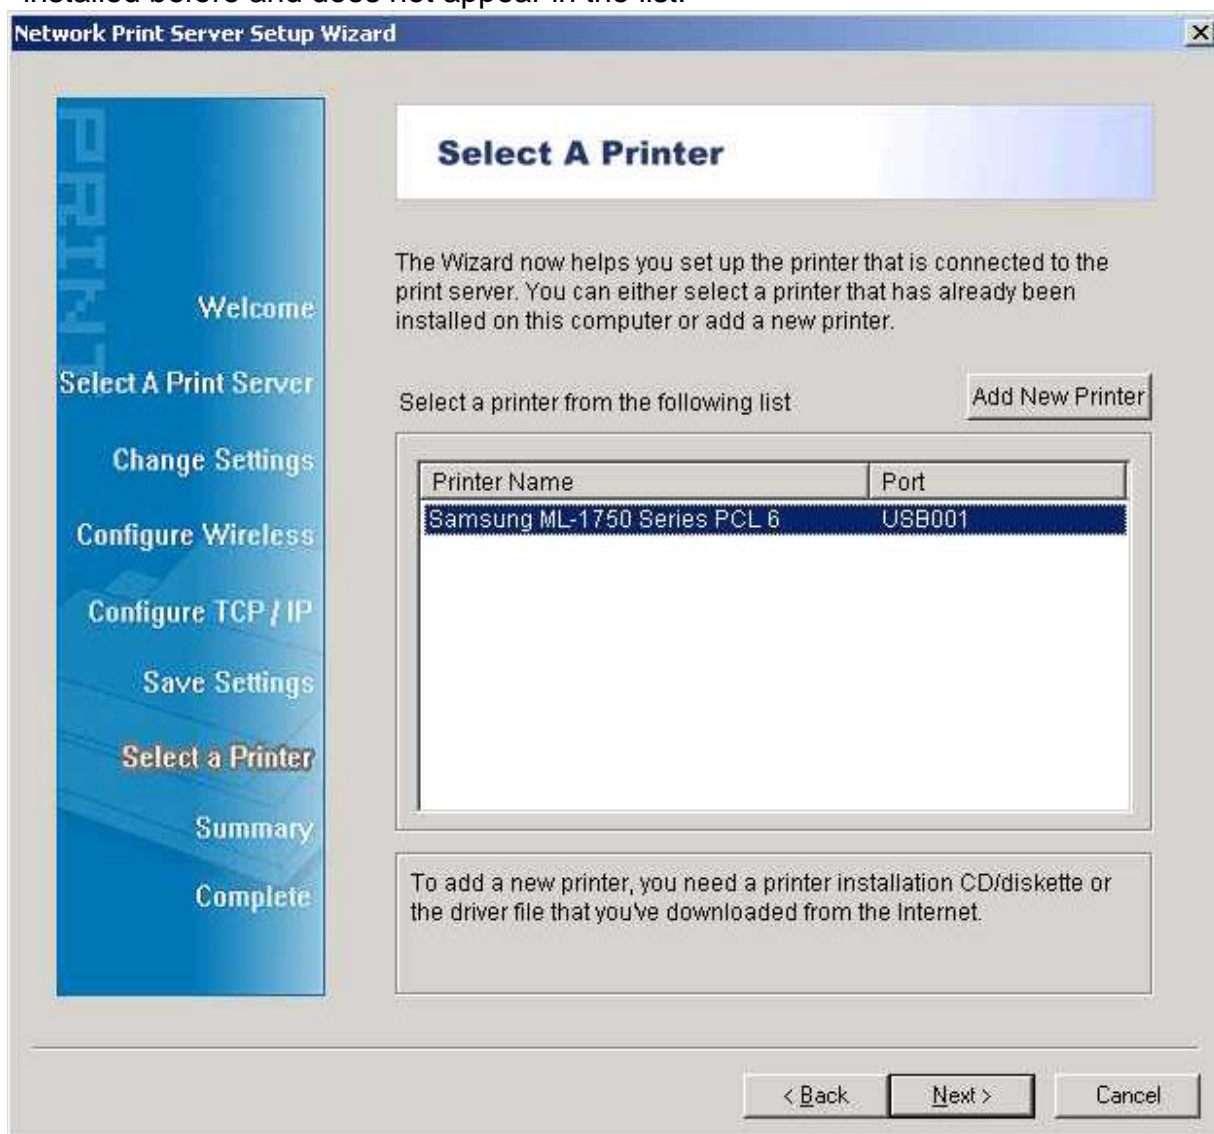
installed before and does not appear in the list.

Network Print Server Setup Wizard

PRINT

Welcome

Select A Print Server

Change Settings

Configure Wireless

Configure TCP / IP

Save Settings

Select a Printer

Summary

Complete

Select A Printer

The Wizard now helps you set up the printer that is connected to the print server. You can either select a printer that has already been installed on this computer or add a new printer.

Select a printer from the following list

Add New Printer

| Printer Name | Port |
|---|---|
| Samsung ML-1750 Series PCL 6 | USB001 |

To add a new printer, you need a printer installation CD/diskette or the driver file that you've downloaded from the Internet.

< Back

Next >

Cancel